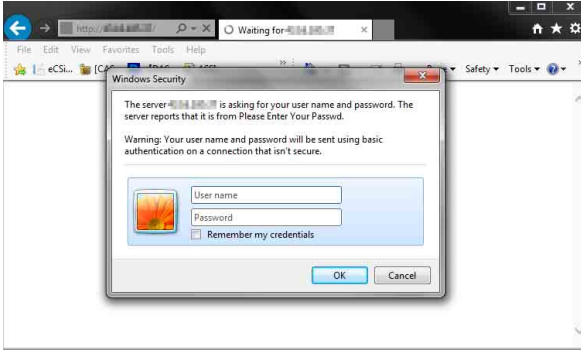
http://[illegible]/ Waiting for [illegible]

File Edit View Favorites Tools Help

eCSi... [CA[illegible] Safety Tools

Windows Security

The server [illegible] is asking for your user name and password. The server reports that it is from Please Enter Your Passwd.

Warning: Your user name and password will be sent using basic authentication on a connection that isn't secure.

User name

Password

Remember my credentials

OK Cancel